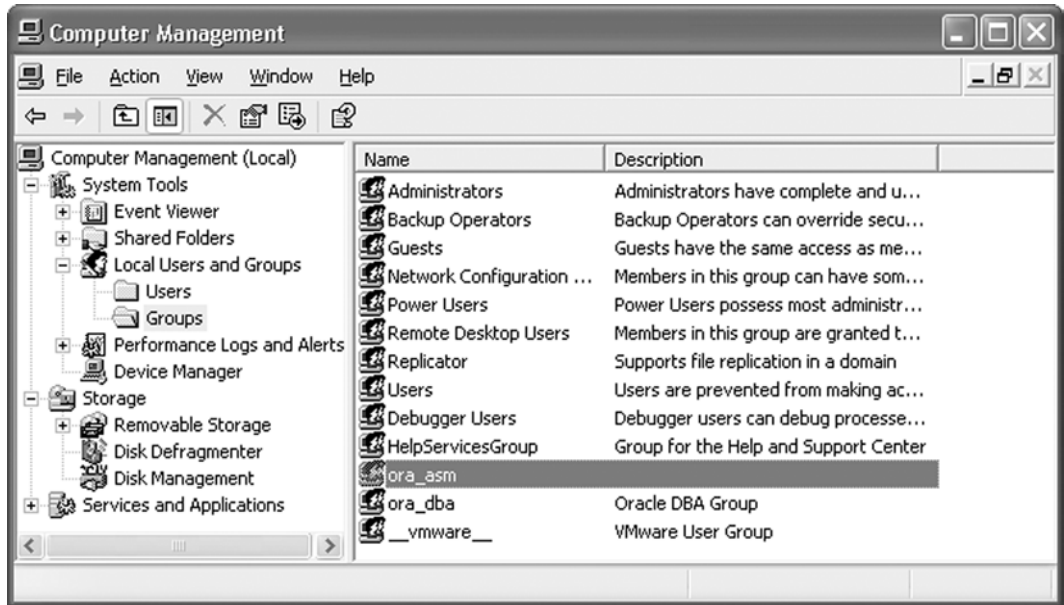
Computer Management

File Action View Window Help

Computer Management (Local)
System Tools
Event Viewer
Shared Folders
Local Users and Groups
Users
Groups
Performance Logs and Alerts
Device Manager
Storage
Removable Storage
Disk Defragmenter
Disk Management
Services and Applications

| Name | Description |
|---|---|
| Administrators | Administrators have complete and u… |
| Backup Operators | Backup Operators can override secu… |
| Guests | Guests have the same access as me… |
| Network Configuration … | Members in this group can have som… |
| Power Users | Power Users possess most administr… |
| Remote Desktop Users | Members in this group are granted t… |
| Replicator | Supports file replication in a domain |
| Users | Users are prevented from making ac… |
| Debugger Users | Debugger users can debug processe… |
| HelpServicesGroup | Group for the Help and Support Center |
| ora_asm | |
| ora_dba | Oracle DBA Group |
| __vmware__ | VMware User Group |